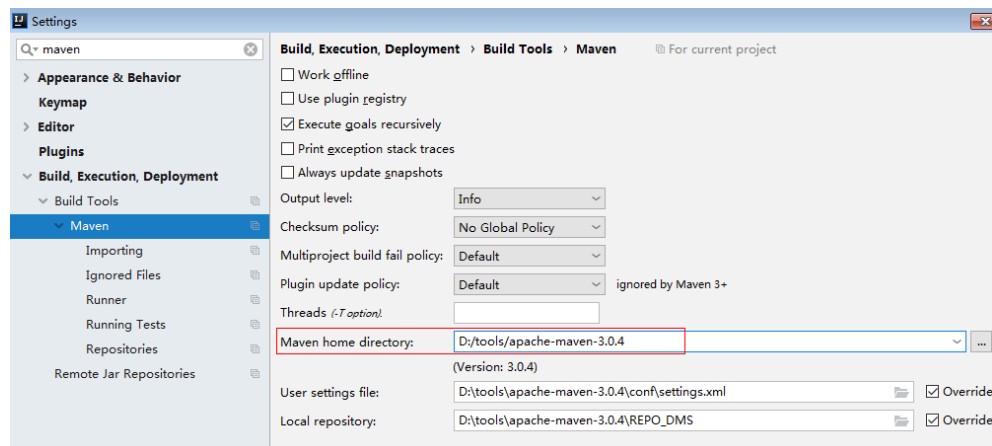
Settings

maven

Appearance & Behavior
Keymap
Editor
Plugins
Build, Execution, Deployment
Build Tools
Maven
Importing
Ignored Files
Runner
Running Tests
Repositories
Remote Jar Repositories

Build, Execution, Deployment › Build Tools › Maven   For current project

Work offline
Use plugin registry
Execute goals recursively
Print exception stack traces
Always update snapshots

Output level: Info
Checksum policy: No Global Policy
Multiproject build fail policy: Default
Plugin update policy: Default   ignored by Maven 3+
Threads (-T option):
Maven home directory: D:/tools/apache-maven-3.0.4
(Version: 3.0.4)
User settings file: D:\tools\apache-maven-3.0.4\conf\settings.xml   Override
Local repository: D:\tools\apache-maven-3.0.4\REPO_DMS   Override